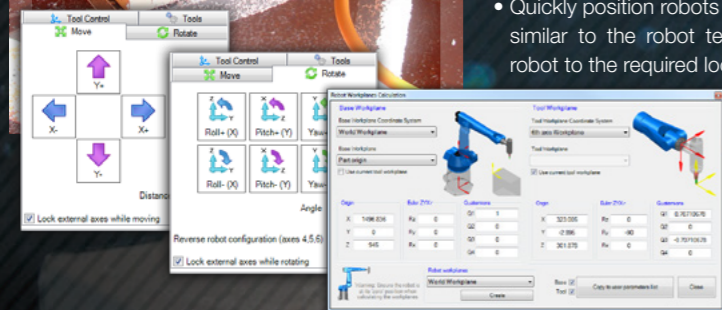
Tool Control
Tools
Move
Rotate
Y+
X-
X+
Y-
Distanc
Lock external axes while moving

Tool Control
Tools
Move
Rotate
Roll+ (X)
Pitch+ (Y)
Yaw
Roll- (X)
Pitch- (Y)
Yaw
Angle
Reverse robot configuration (axes 4,5,6)
Lock external axes while rotating

Robot Workplane Calculation
Base Workplane
Base Workplane Coordinate System
World Workplane
Base Workplane
Part origin
Use current tool workplane
Tool Workplane
Tool Workplane Coordinate System
6th axis Workplane
Tool Workplane
Use current tool workplane
Origin
X 1496.836
Y 0
Z 545
Euler ZYX
Rx 0
Ry 0
Rz 0
Quaternions
Q1 1
Q2 0
Q3 0
Q4 0
Origin
X 323.005
Y -2.996
Z 361.076
Euler ZYX
Rz 0
Ry -90
Rx 0
Quaternions
Q1 0.70710678
Q2 0
Q3 -0.70710678
Q4 0
Robot workplane
World Workplane
Create
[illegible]
Base
Tool
Copy to user parameters list
Close

• Quickly position robots
similar to the robot te
robot to the required lo